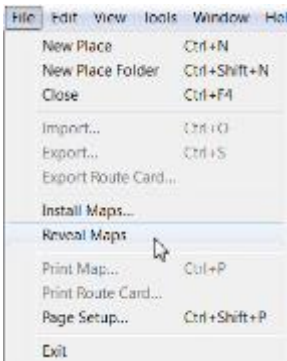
File Edit View Tools Window Hel

New Place Ctrl+N
New Place Folder Ctrl+Shift+N
Close Ctrl+F4

Import... Ctrl+O
Export... Ctrl+S
Export Route Card...

Install Maps...
Reveal Maps

Print Map... Ctrl+P
Print Route Card...
Page Setup... Ctrl+Shift+P

Exit